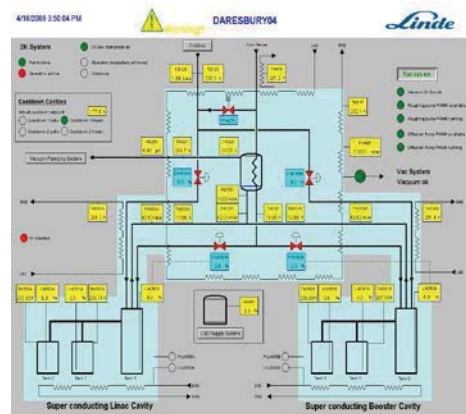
4/16/2008 3:50:04 PM

Warnings

DARESBURY04

Linde

2K System

Cooldown Cavities

Vacuum Pumping System

Vac System
Vacuum ok

LN2 Supply System

Super conducting Linac Cavity

Super conducting Booster Cavity